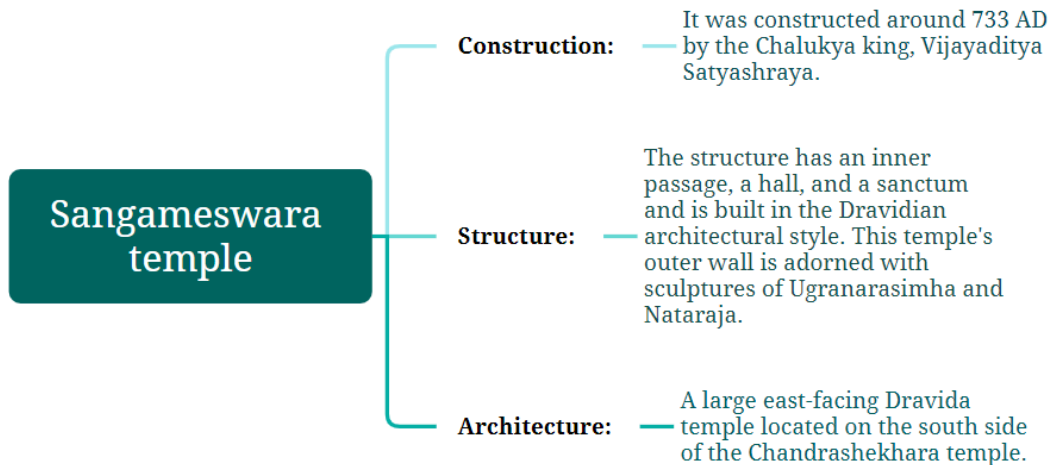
Sangameswara temple

Construction:

It was constructed around 733 AD by the Chalukya king, Vijayaditya Satyashraya.

Structure:

The structure has an inner passage, a hall, and a sanctum and is built in the Dravidian architectural style. This temple's outer wall is adorned with sculptures of Ugranarasimha and Nataraja.

Architecture:

A large east-facing Dravida temple located on the south side of the Chandrashekhara temple.